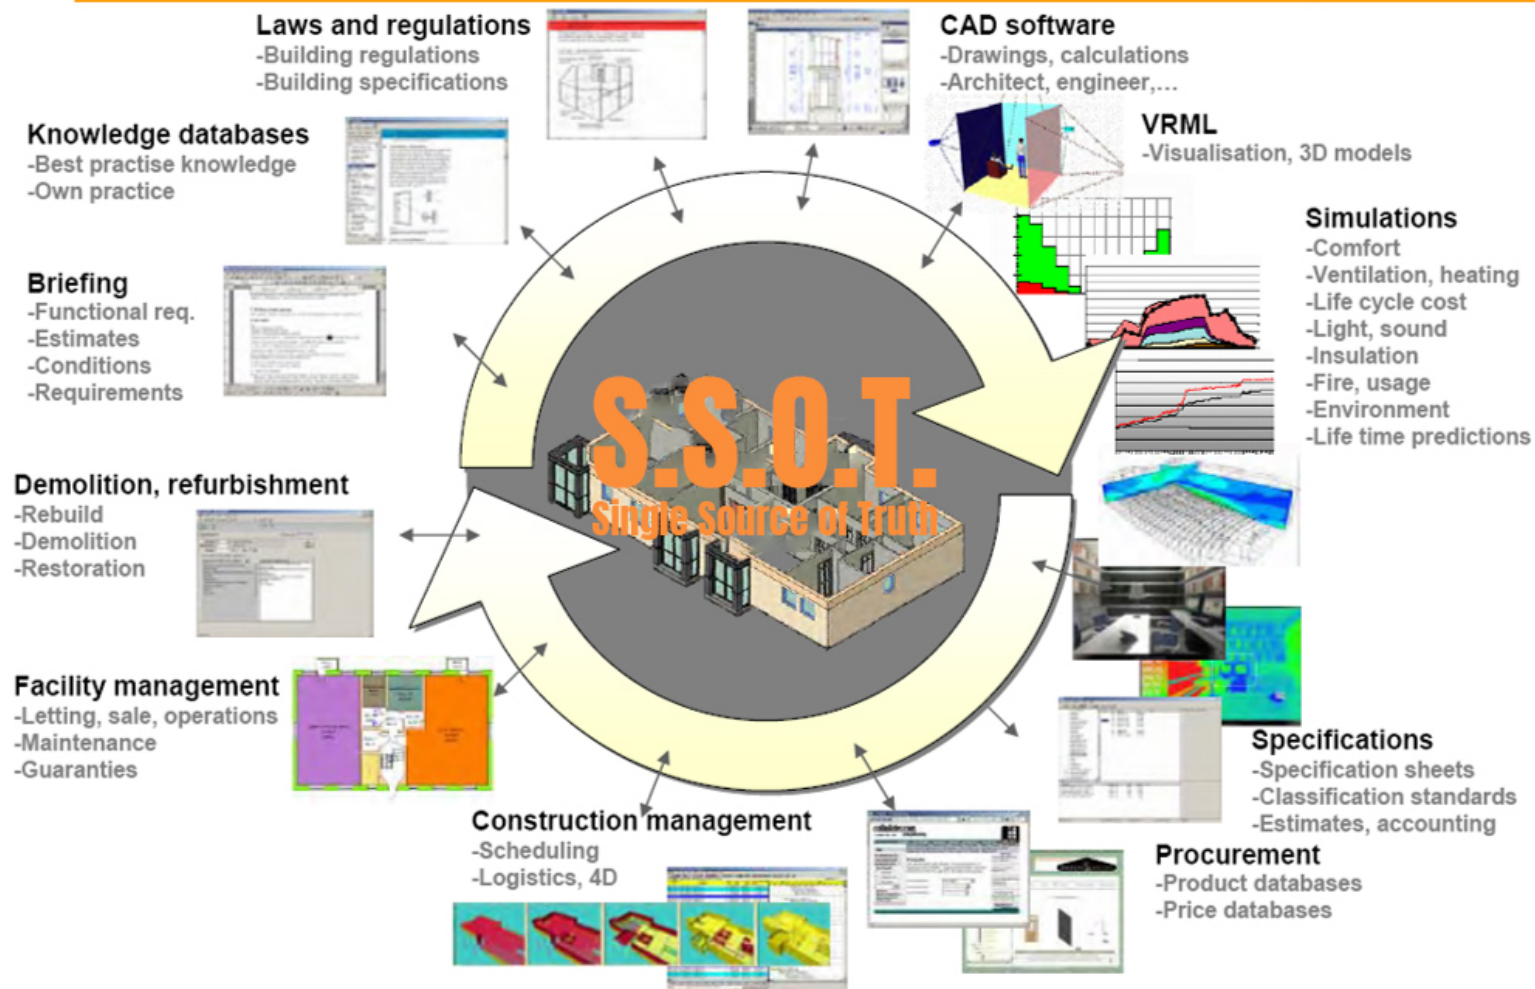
Laws and regulations
-Building regulations
-Building specifications

CAD software
-Drawings, calculations
-Architect, engineer,...

Knowledge databases
-Best practise knowledge
-Own practice

VRML
-Visualisation, 3D models

Simulations
-Comfort
-Ventilation, heating
-Life cycle cost
-Light, sound
-Insulation
-Fire, usage
-Environment
-Life time predictions

Briefing
-Functional req.
-Estimates
-Conditions
-Requirements

S.S.O.T.
Single Source of Truth

Demolition, refurbishment
-Rebuild
-Demolition
-Restoration

Facility management
-Letting, sale, operations
-Maintenance
-Guaranties

Specifications
-Specification sheets
-Classification standards
-Estimates, accounting

Construction management
-Scheduling
-Logistics, 4D

Procurement
-Product databases
-Price databases